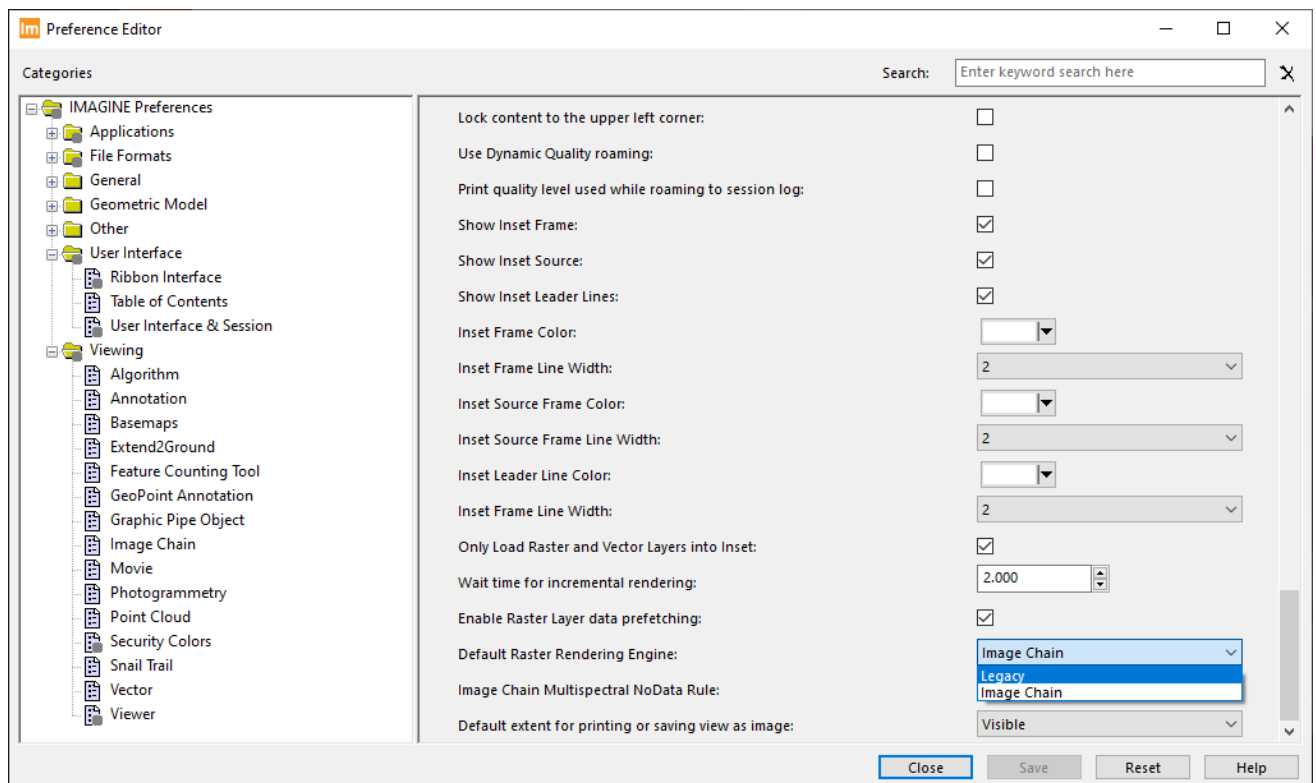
Im Preference Editor

Categories

Search: Enter keyword search here

IMAGINE Preferences
Applications
File Formats
General
Geometric Model
Other
User Interface
Ribbon Interface
Table of Contents
User Interface & Session
Viewing
Algorithm
Annotation
Basemaps
Extend2Ground
Feature Counting Tool
GeoPoint Annotation
Graphic Pipe Object
Image Chain
Movie
Photogrammetry
Point Cloud
Security Colors
Snail Trail
Vector
Viewer

Lock content to the upper left corner:
Use Dynamic Quality roaming:
Print quality level used while roaming to session log:
Show Inset Frame:
Show Inset Source:
Show Inset Leader Lines:
Inset Frame Color:
Inset Frame Line Width: 2
Inset Source Frame Color:
Inset Source Frame Line Width: 2
Inset Leader Line Color:
Inset Frame Line Width: 2
Only Load Raster and Vector Layers into Inset:
Wait time for incremental rendering: 2.000
Enable Raster Layer data prefetching:
Default Raster Rendering Engine: Image Chain
Legacy
Image Chain
Image Chain Multispectral NoData Rule:
Default extent for printing or saving view as image: Visible

Close Save Reset Help